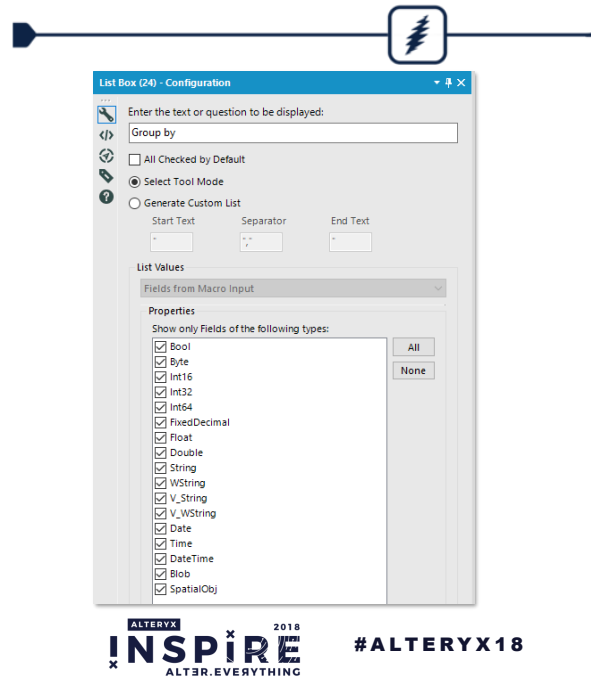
List Box (24) - Configuration

Enter the text or question to be displayed:

Group by

All Checked by Default

Select Tool Mode

Generate Custom List

Start Text

Separator

End Text

"

","

"

List Values

Fields from Macro Input

Properties

Show only Fields of the following types:

Bool
Byte
Int16
Int32
Int64
FixedDecimal
Float
Double
String
WString
V_String
V_WString
Date
Time
DateTime
Blob
SpatialObj

All

None

ALTERYX
INSPIRE 2018
ALTER.EVERYTHING

#ALTERYX18